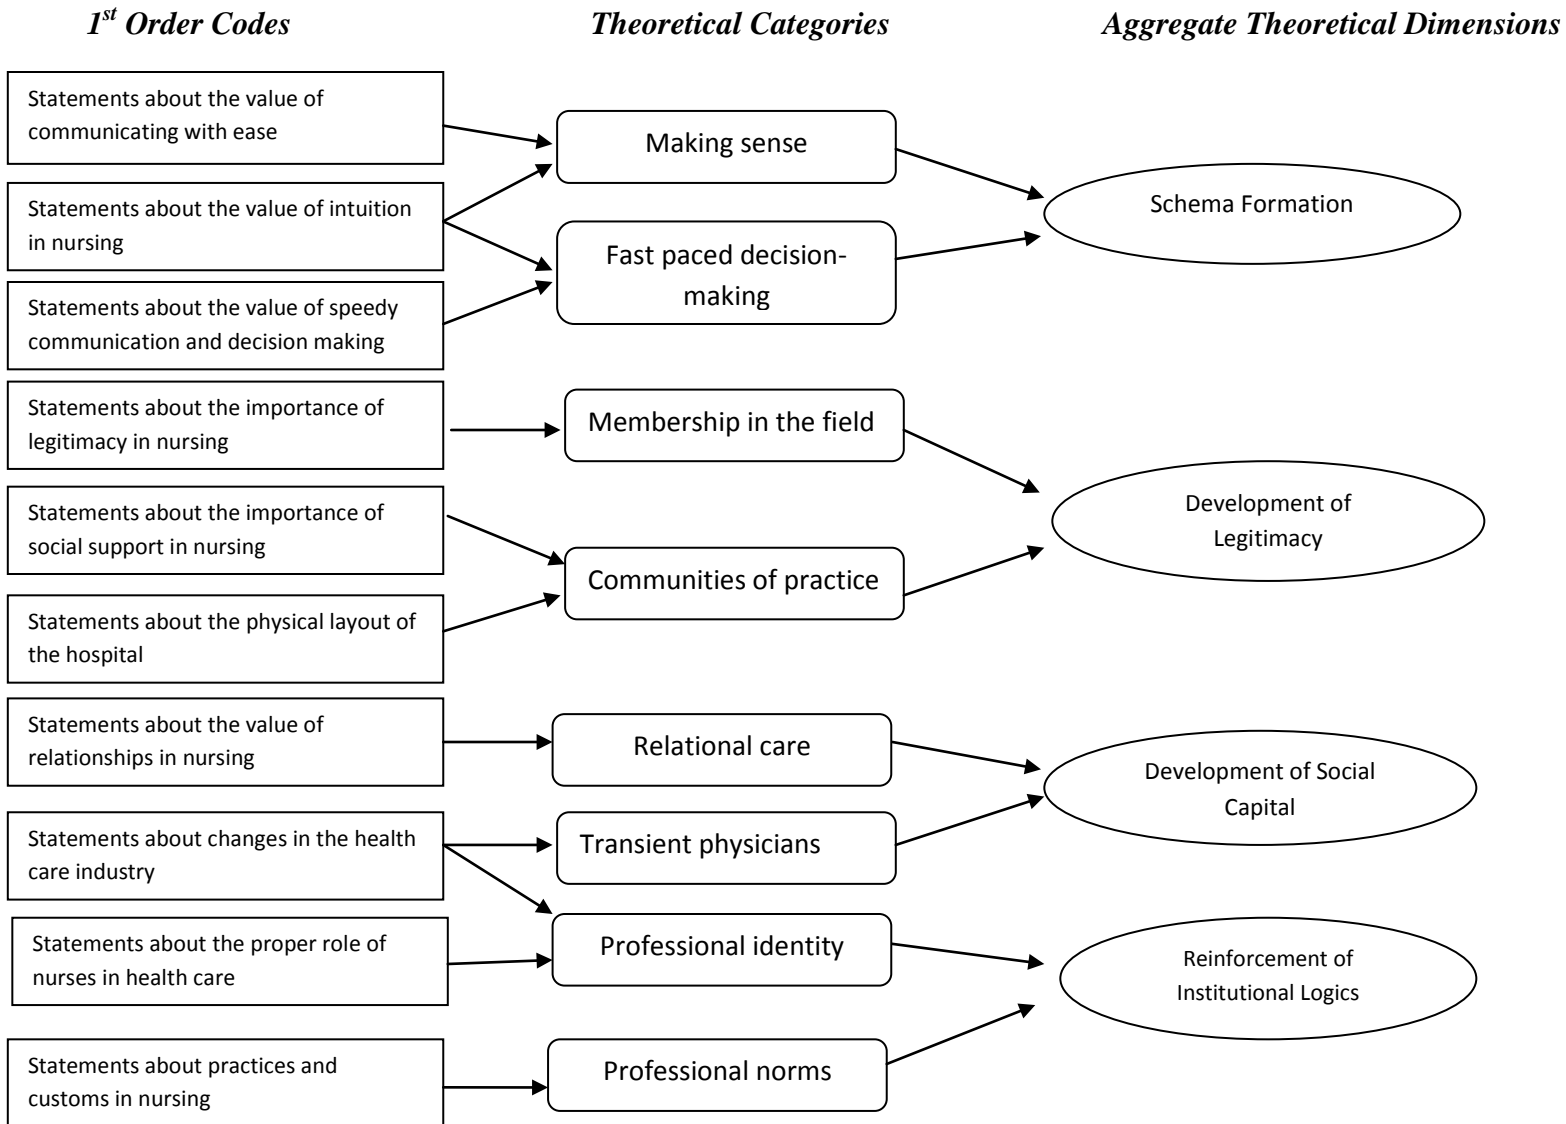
$1^{st}$ Order Codes

Theoretical Categories

Aggregate Theoretical Dimensions

Statements about the value of communicating with ease

Statements about the value of intuition in nursing

Statements about the value of speedy communication and decision making

Statements about the importance of legitimacy in nursing

Statements about the importance of social support in nursing

Statements about the physical layout of the hospital

Statements about the value of relationships in nursing

Statements about changes in the health care industry

Statements about the proper role of nurses in health care

Statements about practices and customs in nursing

Making sense

Fast paced decision-making

Membership in the field

Communities of practice

Relational care

Transient physicians

Professional identity

Professional norms

Schema Formation

Development of Legitimacy

Development of Social Capital

Reinforcement of Institutional Logics